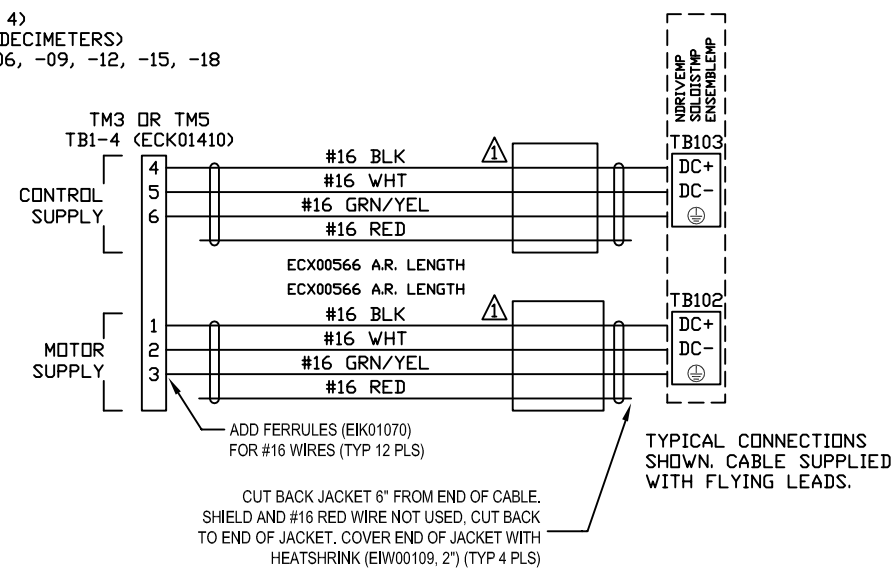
4)
DECIMETERS)
06, -09, -12, -15, -18

NDRIVEMP
SOLOISTMP
ENSEMBLEMP

TM3 OR TM5
TB1-4 (ECK01410)

CONTROL SUPPLY

4
5
6

#16 BLK
#16 WHT
#16 GRN/YEL
#16 RED

1

TB103
DC+
DC-

ECX00566 A.R. LENGTH
ECX00566 A.R. LENGTH

MOTOR SUPPLY

1
2
3

#16 BLK
#16 WHT
#16 GRN/YEL
#16 RED

1

TB102
DC+
DC-

ADD FERRULES (EIK01070) FOR #16 WIRES (TYP 12 PLS)

TYPICAL CONNECTIONS SHOWN. CABLE SUPPLIED WITH FLYING LEADS.

CUT BACK JACKET 6" FROM END OF CABLE. SHIELD AND #16 RED WIRE NOT USED, CUT BACK TO END OF JACKET. COVER END OF JACKET WITH HEATSHRINK (EIW00109, 2") (TYP 4 PLS)